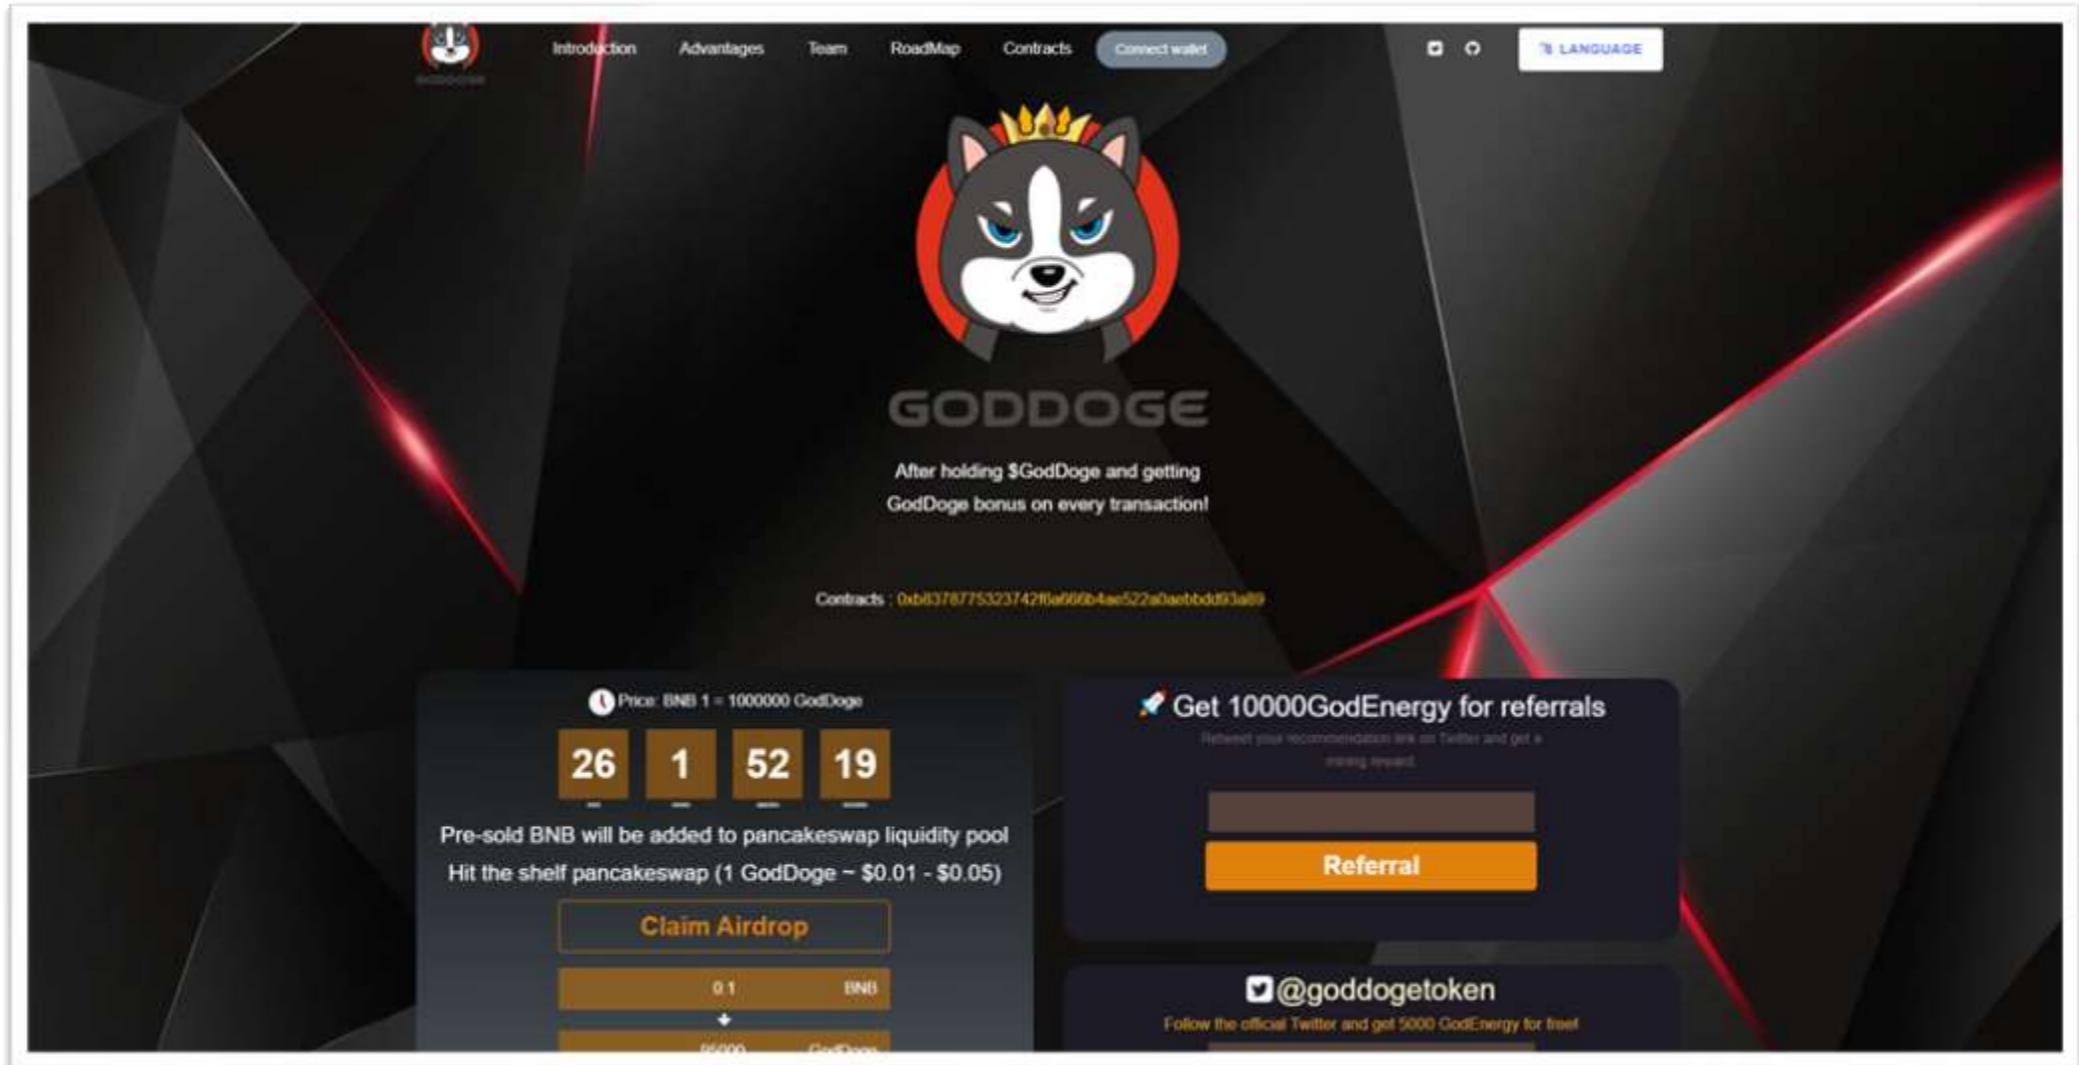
Introduction Advantages Team RoadMap Contracts Connect wallet

LANGUAGE

GODDOGE

After holding $GodDoge and getting GodDoge bonus on every transaction!

Contracts : 0xb8378775323742f6a666b4ae522a0aebbdd93a89

Price: BNB 1 = 1000000 GodDoge

26 1 52 19

Pre-sold BNB will be added to pancakeswap liquidity pool

Hit the shelf pancakeswap (1 GodDoge ~ $0.01 - $0.05)

Claim Airdrop

0.1 BNB

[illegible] GodDoge

Get 10000GodEnergy for referrals

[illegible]

Referral

@goddogetoken

Follow the official Twitter and get 5000 GodEnergy for free!